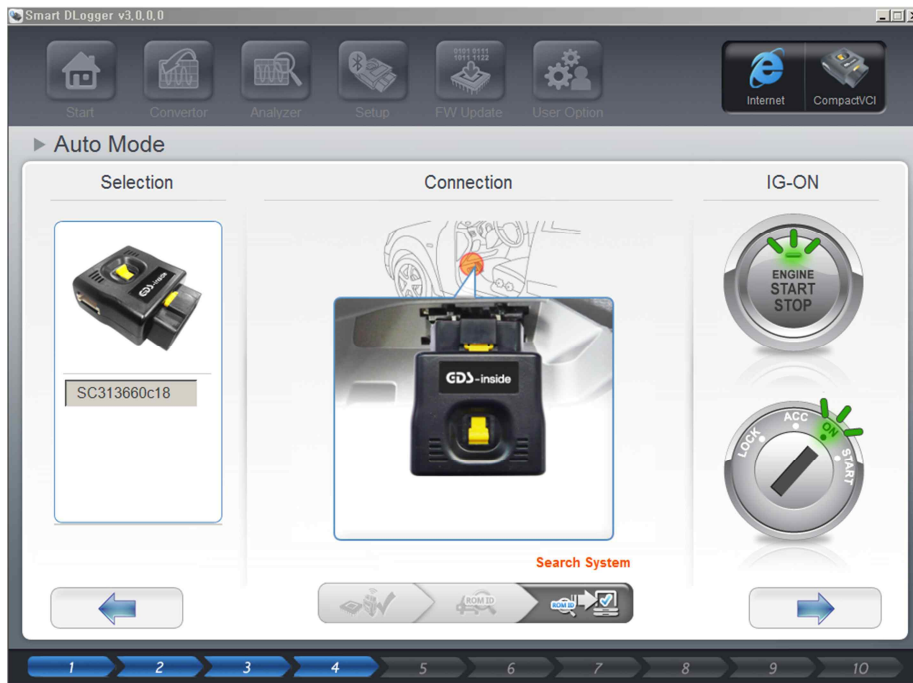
Smart DLogger v3,0,0,0

Start
Convertor
Analyzer
Setup
0101 0111
1011 1122
FW Update
User Option
Internet
CompactVCI

▶ Auto Mode

Selection

Connection

IG-ON

GDS

SC313660c18

GDS-inside

ENGINE
START
STOP

LOCK
ACC
ON
START

Search System

ROM ID
ROM ID

1
2
3
4
5
6
7
8
9
10